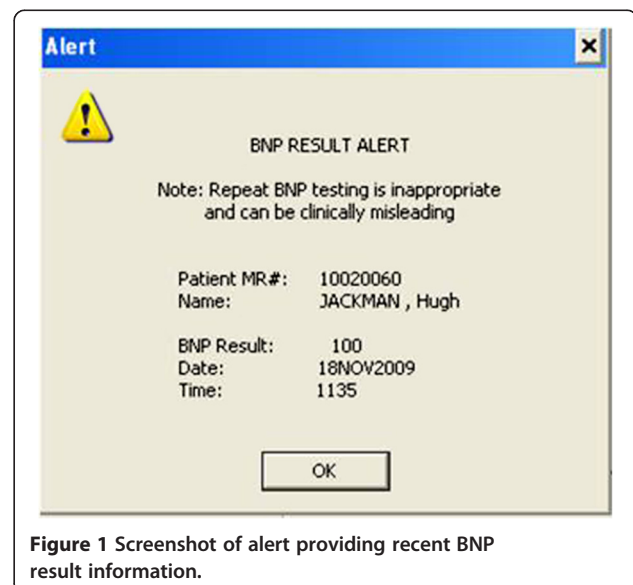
Alert

×

BNP RESULT ALERT

Note: Repeat BNP testing is inappropriate and can be clinically misleading

| | |
|---|---|
| Patient MR#: | 10020060 |
| Name: | JACKMAN , Hugh |

| | |
|---|---|
| BNP Result: | 100 |
| Date: | 18NOV2009 |
| Time: | 1135 |

OK

**Figure 1** Screenshot of alert providing recent BNP result information.